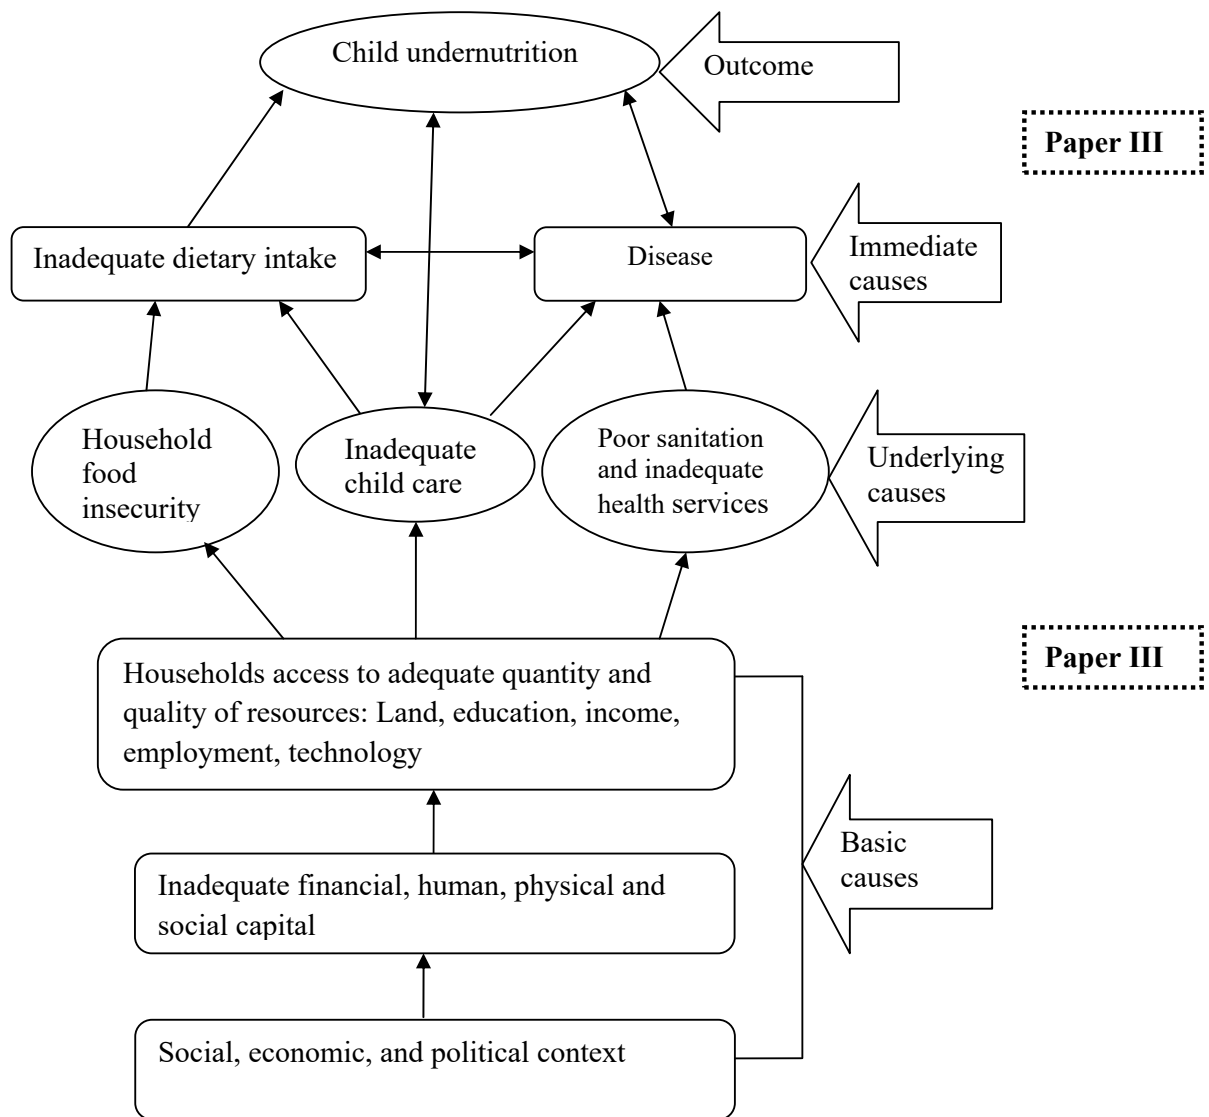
Child undernutrition

Outcome

Paper III

Inadequate dietary intake

Disease

Immediate causes

Household food insecurity

Inadequate child care

Poor sanitation and inadequate health services

Underlying causes

Paper III

Households access to adequate quantity and quality of resources: Land, education, income, employment, technology

Basic causes

Inadequate financial, human, physical and social capital

Social, economic, and political context